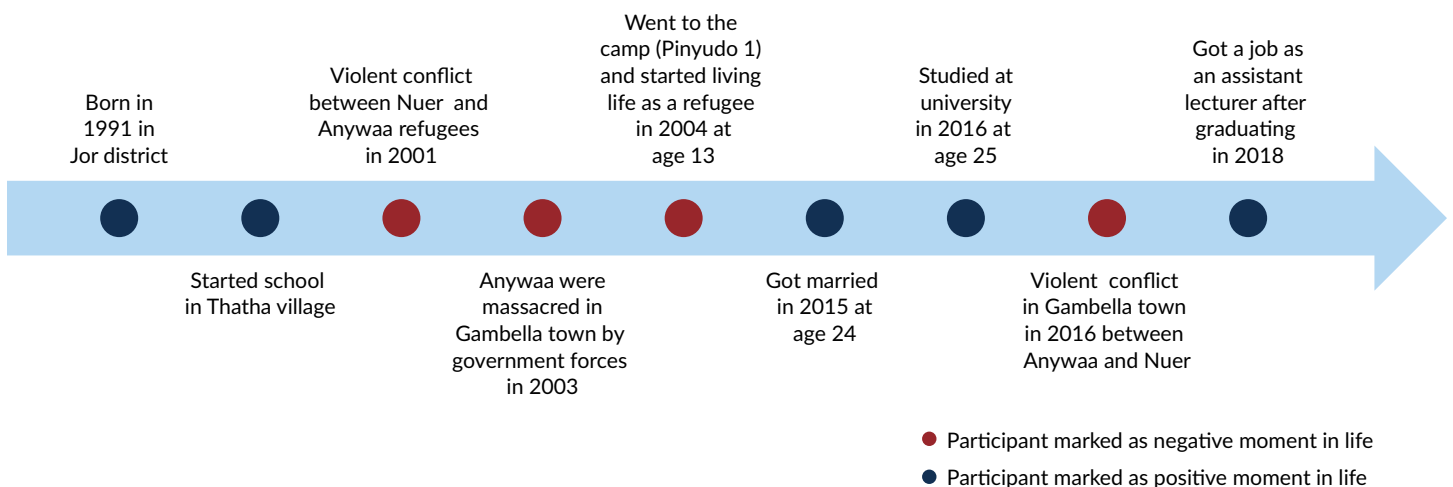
Born in 1991 in Jor district

Started school in Thatha village

Violent conflict between Nuer and Anywaa refugees in 2001

Anywaa were massacred in Gambella town by government forces in 2003

Went to the camp (Pinyudo 1) and started living life as a refugee in 2004 at age 13

Got married in 2015 at age 24

Studied at university in 2016 at age 25

Violent conflict in Gambella town in 2016 between Anywaa and Nuer

Got a job as an assistant lecturer after graduating in 2018

Participant marked as negative moment in life

Participant marked as positive moment in life